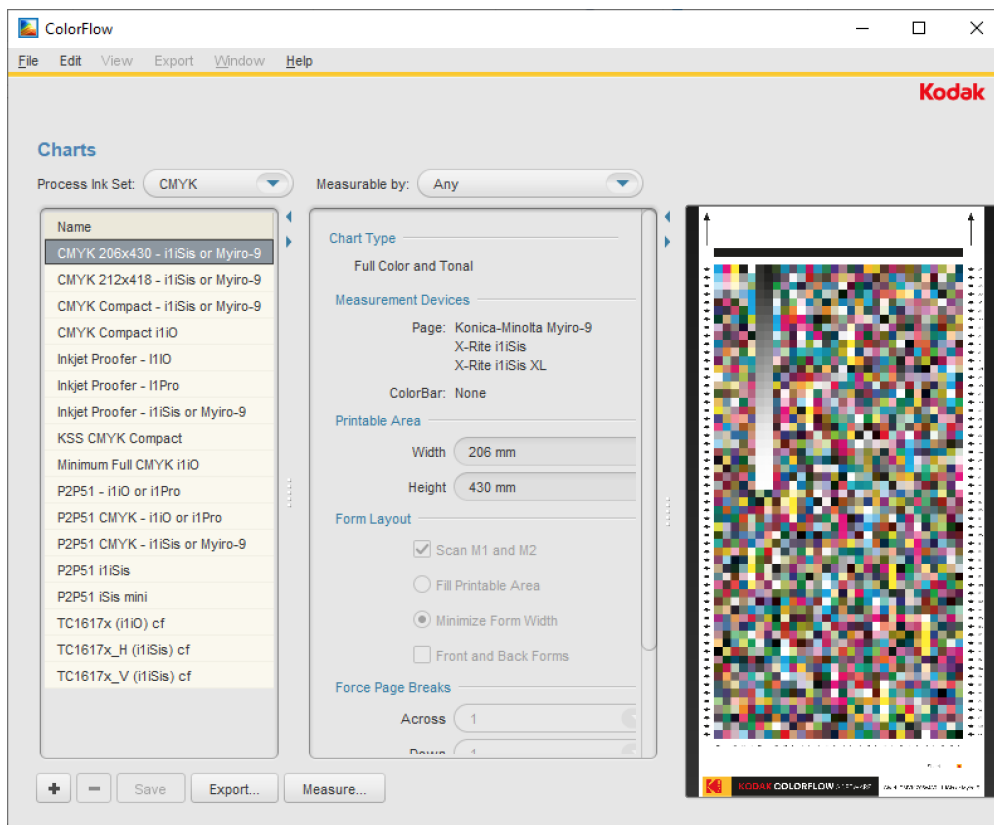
ColorFlow

File Edit View Export Window Help

Kodak

Charts

Process Ink Set: CMYK

Measurable by: Any

| Name |
|---|
| CMYK 206x430 - i1iSis or Myiro-9 |
| CMYK 212x418 - i1iSis or Myiro-9 |
| CMYK Compact - i1iSis or Myiro-9 |
| CMYK Compact i1iO |
| Inkjet Proofer - I1IO |
| Inkjet Proofer - I1Pro |
| Inkjet Proofer - i1iSis or Myiro-9 |
| KSS CMYK Compact |
| Minimum Full CMYK i1iO |
| P2P51 - i1iO or i1Pro |
| P2P51 CMYK - i1iO or i1Pro |
| P2P51 CMYK - i1iSis or Myiro-9 |
| P2P51 i1iSis |
| P2P51 iSis mini |
| TC1617x (i1iO) cf |
| TC1617x_H (i1iSis) cf |
| TC1617x_V (i1iSis) cf |

Chart Type

Full Color and Tonal

Measurement Devices

Page: Konica-Minolta Myiro-9
X-Rite i1iSis
X-Rite i1iSis XL

ColorBar: None

Printable Area

Width 206 mm

Height 430 mm

Form Layout

Scan M1 and M2

Fill Printable Area

Minimize Form Width

Front and Back Forms

Force Page Breaks

Across 1

Down 1

KODAK COLORFLOW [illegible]

+ − Save Export... Measure...